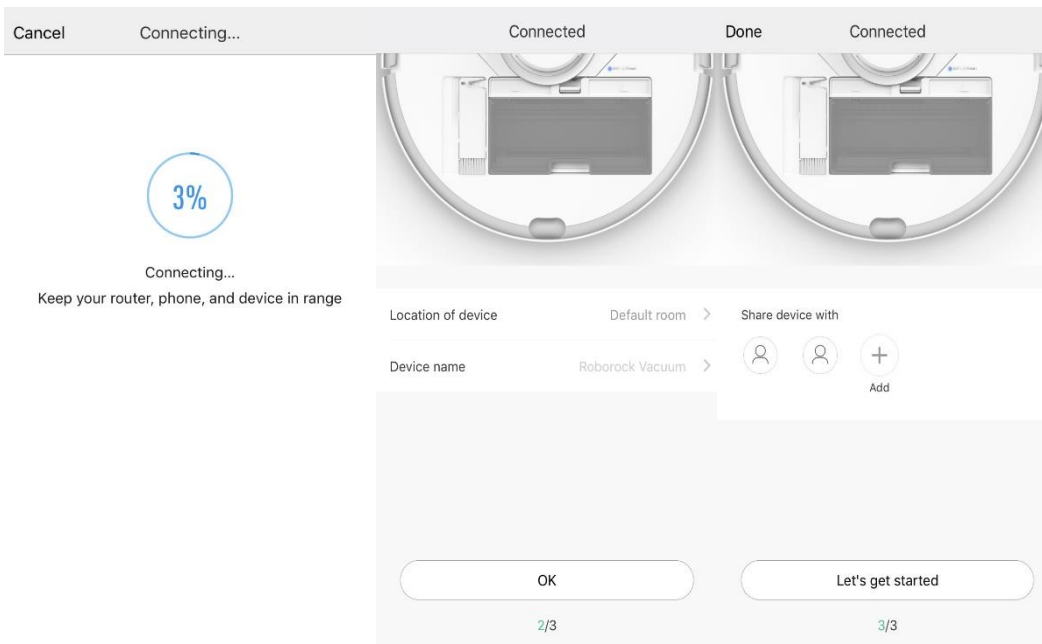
Cancel Connecting...

3%

Connecting...
Keep your router, phone, and device in range

Connected

Location of device Default room >

Device name Roborock Vacuum >

OK

2/3

Done Connected

Share device with

+
Add

Let's get started

3/3